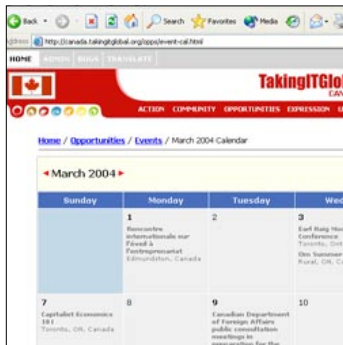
Back Search Favorites Media

Address http://canada.takingitglobal.org/opps/event-cal.html

HOME ADMIN BLOG TRANSLATE

TakingITGlob

CAN

ACTION COMMUNITY OPPORTUNITIES EXPRESSION

Home / Opportunities / Events / March 2004 Calendar

◄ March 2004 ►

| Sunday | Monday | Tuesday | Wed |
|---|---|---|---|
| | 1 Rencontres internationale sur l'éveil à l'entrepreneuriat Edmundston, Canada | 2 | 3 Earl Haig Hou Conference Toronto, Ont Om Summer Rural, ON, C |
| 7 Capitalist Economics 101 Toronto, ON, Canada | 8 | 9 Canadian Department of Foreign Affairs public consultation meetings in preparation for the | 10 |